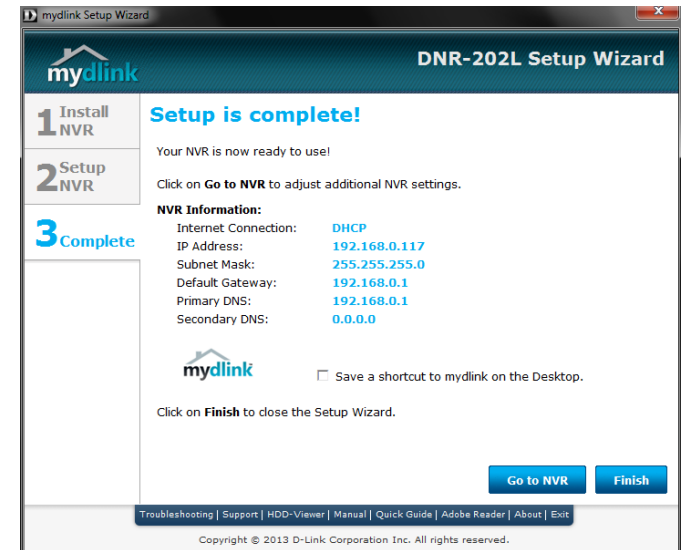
mydlink Setup Wizard

mydlink

DNR-202L Setup Wizard

1 Install NVR

2 Setup NVR

3 Complete

Setup is complete!

Your NVR is now ready to use!

Click on Go to NVR to adjust additional NVR settings.

NVR Information:

| | |
|---|---|
| Internet Connection: | DHCP |
| IP Address: | 192.168.0.117 |
| Subnet Mask: | 255.255.255.0 |
| Default Gateway: | 192.168.0.1 |
| Primary DNS: | 192.168.0.1 |
| Secondary DNS: | 0.0.0.0 |

mydlink

Save a shortcut to mydlink on the Desktop.

Click on Finish to close the Setup Wizard.

Go to NVR

Finish

Troubleshooting | Support | HDD-Viewer | Manual | Quick Guide | Adobe Reader | About | Exit

Copyright © 2013 D-Link Corporation Inc. All rights reserved.